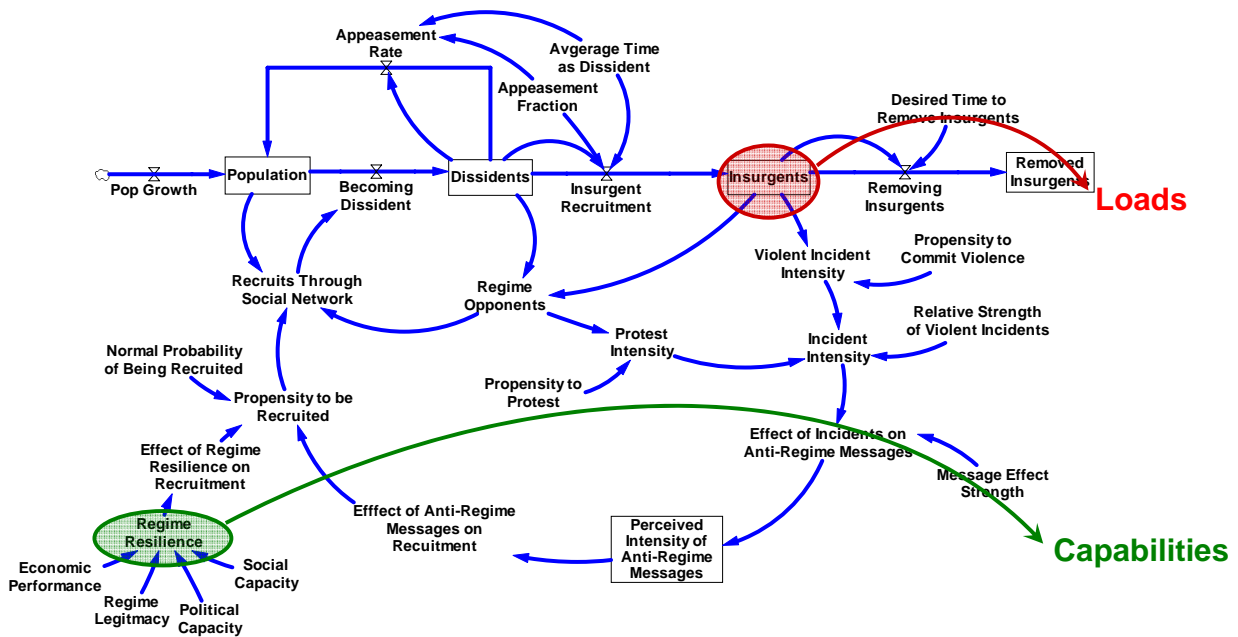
Appeasement Rate

Avgerage Time as Dissident

Appeasement Fraction

Desired Time to Remove Insurgents

Pop Growth

Population

Becoming Dissident

Dissidents

Insurgent Recruitment

Insurgents

Removing Insurgents

Removed Insurgents

Loads

Violent Incident Intensity

Propensity to Commit Violence

Recruits Through Social Network

Regime Opponents

Relative Strength of Violent Incidents

Protest Intensity

Incident Intensity

Normal Probability of Being Recruited

Propensity to Protest

Propensity to be Recruited

Effect of Incidents on Anti-Regime Messages

Effect of Regime Resilience on Recruitment

Message Effect Strength

Efffect of Anti-Regime Messages on Recuitment

Perceived Intensity of Anti-Regime Messages

Regime Resilience

Capabilities

Economic Performance

Social Capacity

Regime Legitmacy

Political Capacity